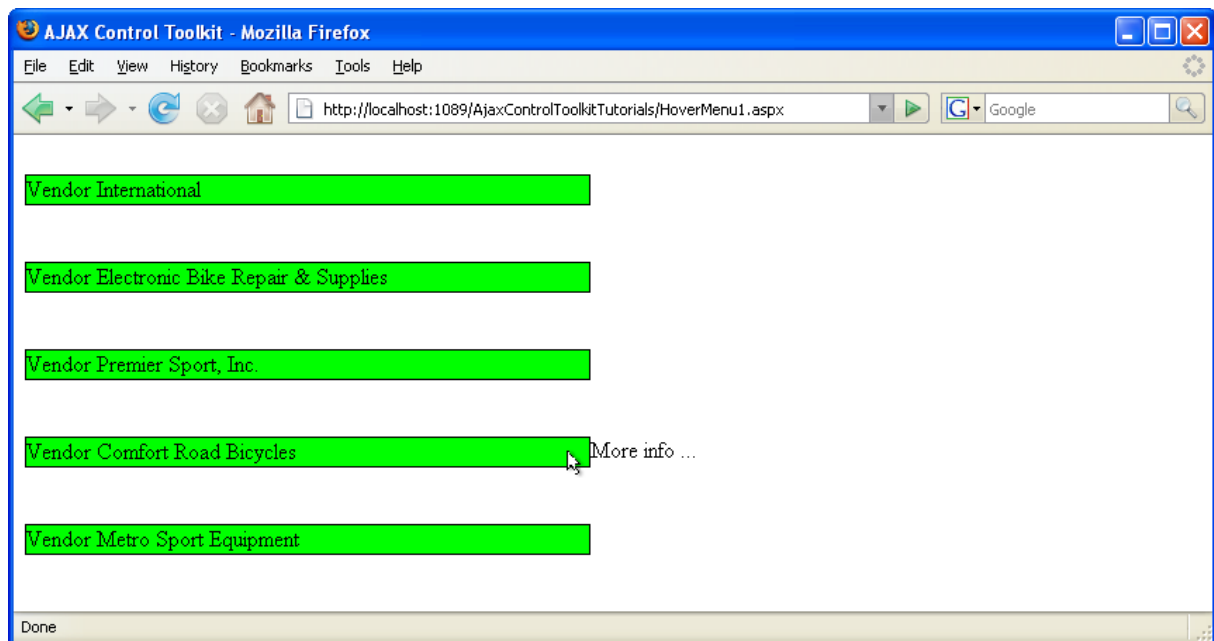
AJAX Control Toolkit - Mozilla Firefox

File Edit View History Bookmarks Tools Help

http://localhost:1089/AjaxControlToolkitTutorials/HoverMenu1.aspx

Google

Vendor International

Vendor Electronic Bike Repair & Supplies

Vendor Premier Sport, Inc.

Vendor Comfort Road Bicycles More info ...

Vendor Metro Sport Equipment

Done